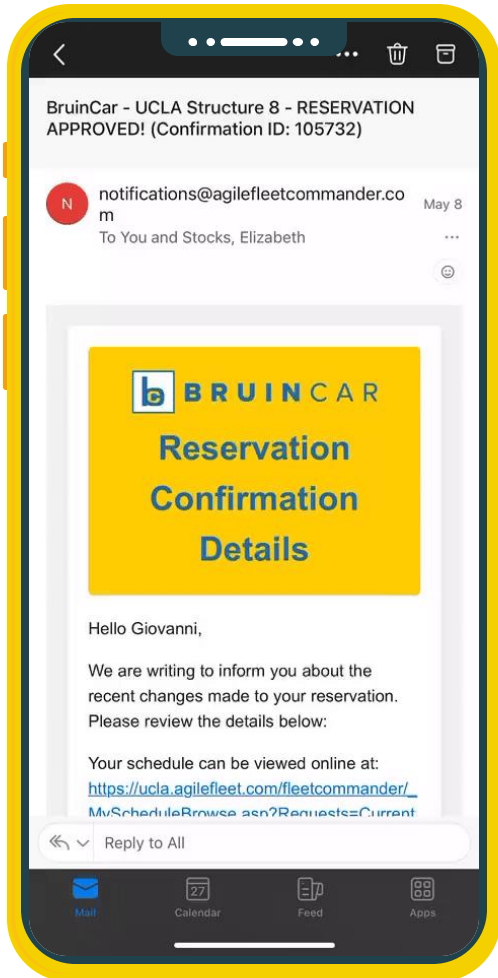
BruinCar - UCLA Structure 8 - RESERVATION APPROVED! (Confirmation ID: 105732)

N

notifications@agilefleetcommander.com

To You and Stocks, Elizabeth

May 8

bc BRUINCAR

Reservation Confirmation Details

Hello Giovanni,

We are writing to inform you about the recent changes made to your reservation. Please review the details below:

Your schedule can be viewed online at: https://ucla.agilefleet.com/fleetcommander/_MyScheduleBrowse.asp?Requests=Current

Reply to All

Mail

27
Calendar

Feed

Apps